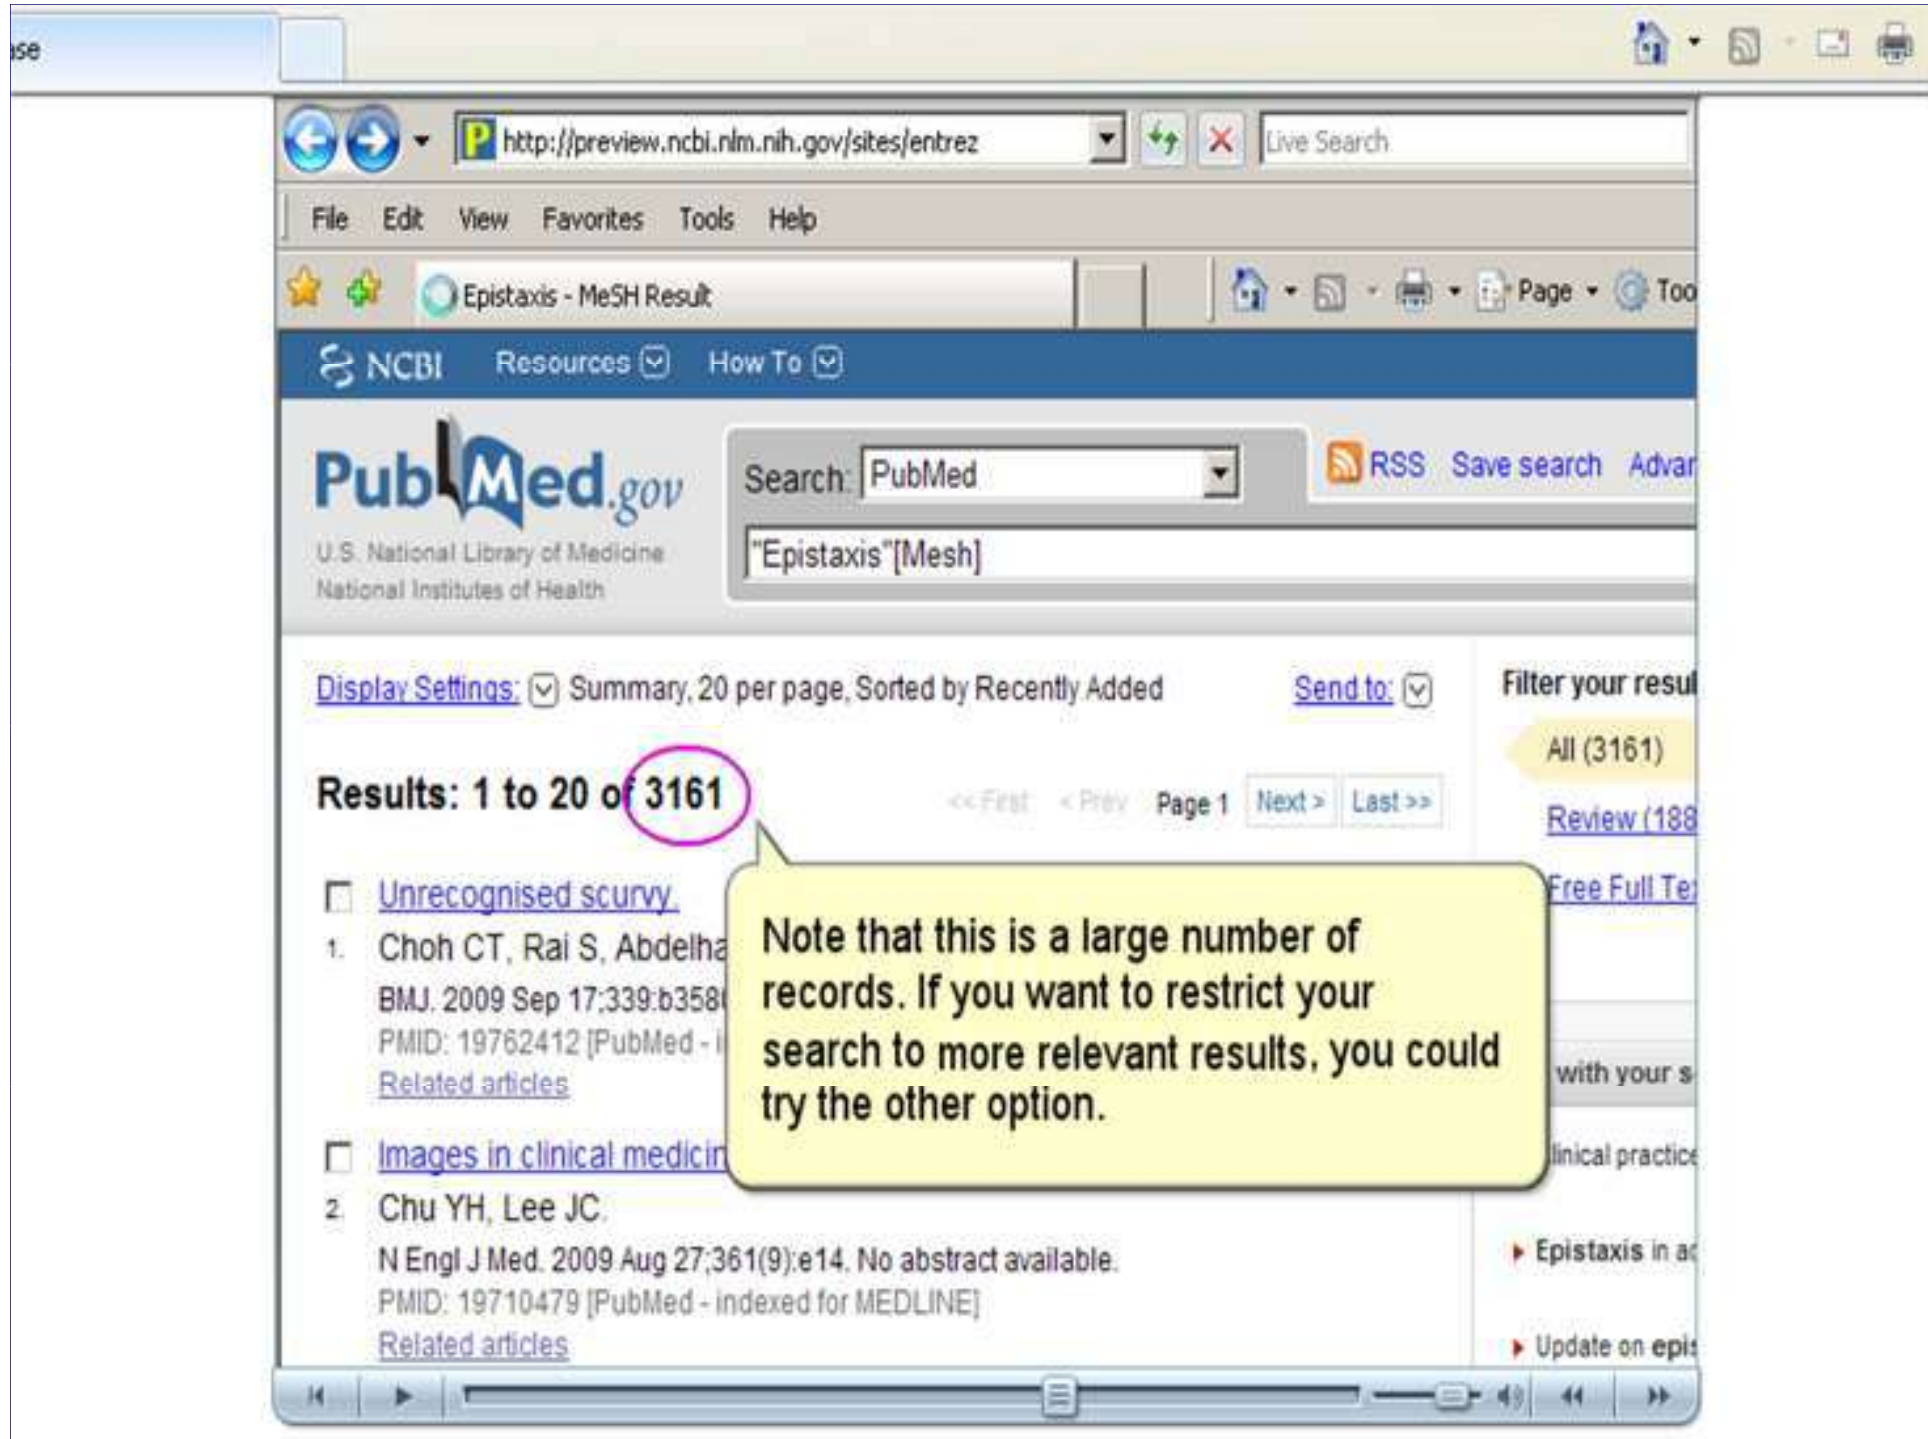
se

http://preview.ncbi.nlm.nih.gov/sites/entrez

Live Search

File Edit View Favorites Tools Help

Epistaxis - MeSH Result

Page Too

NCBI Resources How To

PubMed.gov
U.S. National Library of Medicine
National Institutes of Health

Search: PubMed

RSS Save search Advar

"Epistaxis"[Mesh]

Display Settings: Summary, 20 per page, Sorted by Recently Added

Send to:

Filter your resul

All (3161)

Review (188

Free Full Te

Results: 1 to 20 of 3161

<< First < Prev Page 1 Next > Last >>

Unrecognised scurvy.
1. Choh CT, Rai S, Abdelha
BMJ. 2009 Sep 17;339:b358
PMID: 19762412 [PubMed - i
Related articles

Note that this is a large number of records. If you want to restrict your search to more relevant results, you could try the other option.

with your s

linical practice

Images in clinical medicin
2. Chu YH, Lee JC.
N Engl J Med. 2009 Aug 27;361(9):e14. No abstract available.
PMID: 19710479 [PubMed - indexed for MEDLINE]
Related articles

Epistaxis in ac

Update on epi